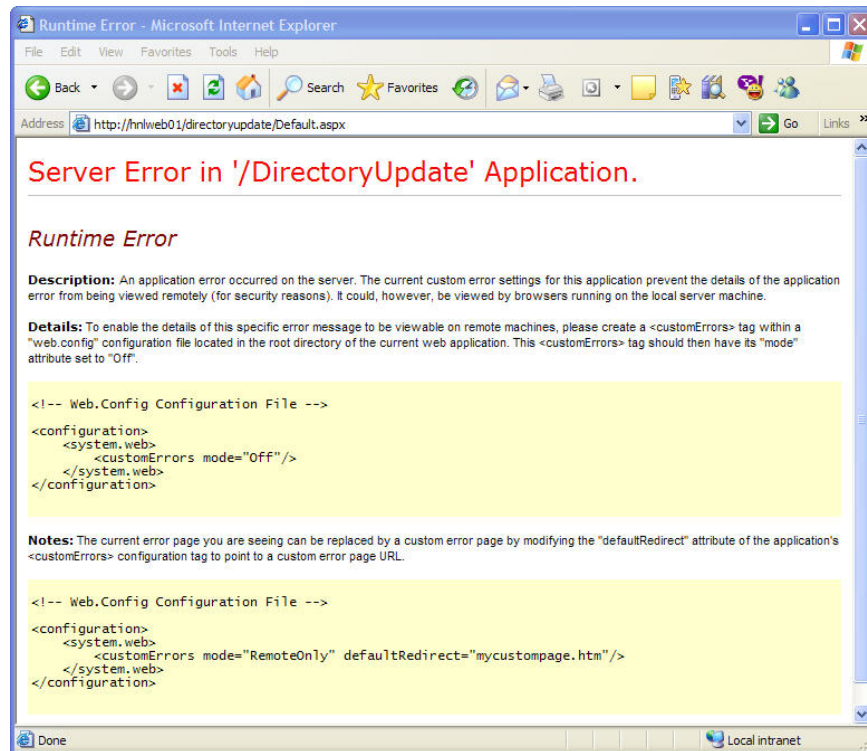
Runtime Error - Microsoft Internet Explorer

File Edit View Favorites Tools Help

Back Search Favorites

Address http://hnlweb01/directoryupdate/Default.aspx Go Links »

Server Error in '/DirectoryUpdate' Application.

Runtime Error

**Description:** An application error occurred on the server. The current custom error settings for this application prevent the details of the application error from being viewed remotely (for security reasons). It could, however, be viewed by browsers running on the local server machine.

**Details:** To enable the details of this specific error message to be viewable on remote machines, please create a <customErrors> tag within a "web.config" configuration file located in the root directory of the current web application. This <customErrors> tag should then have its "mode" attribute set to "Off".

<!-- Web.Config Configuration File -->

<configuration>
<system.web>
<customErrors mode="Off"/>
</system.web>
</configuration>

**Notes:** The current error page you are seeing can be replaced by a custom error page by modifying the "defaultRedirect" attribute of the application's <customErrors> configuration tag to point to a custom error page URL.

<!-- Web.Config Configuration File -->

<configuration>
<system.web>
<customErrors mode="RemoteOnly" defaultRedirect="mycustompage.htm"/>
</system.web>
</configuration>

Done Local intranet